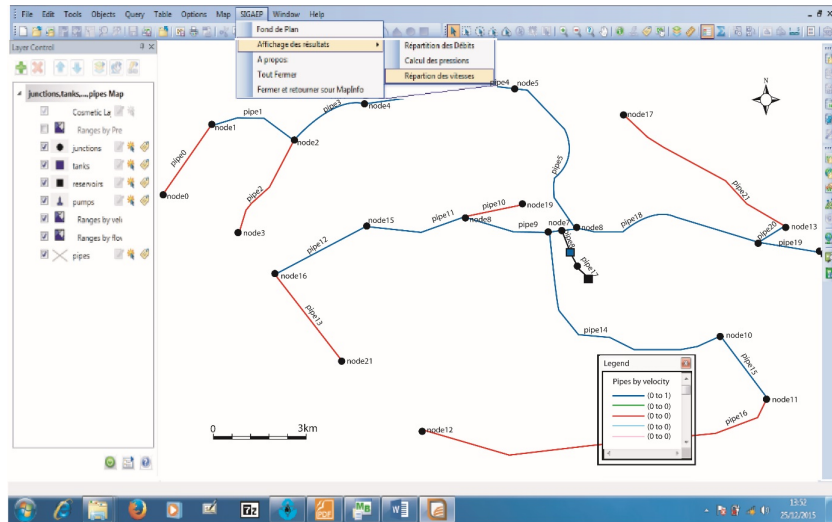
File Edit Tools Objects Query Table Options Map SIGAEP Window Help

Fond de Plan
Affichage des résultats
A propos
Tout Fermer
Fermer et retourner sour MapInfo

Répartition des Débits
Calcul des pressions
Répartion des vitesses

Layer Control

junctions,tanks,...pipes Map
Cosmetic La
Ranges by Pre
junctions
tanks
reservoirs
pumps
Ranges by velo
Ranges by flov
pipes

N

node0
pipe0
node1
pipe1
node2
pipe2
node3
pipe3
node4
pipe4
node5
pipe5
node17
pipe21
node13
pipe20
pipe19
node15
pipe11
node8
pipe10
node19
pipe9
node7
node8
pipe18
pipe12
node16
pipe13
node21
pipe17
pipe14
node10
pipe15
node11
pipe16
node12

0 3km

Legend
Pipes by velocity
(0 to 1)
(0 to 0)
(0 to 0)
(0 to 0)
(0 to 0)

13:32
25/12/2015